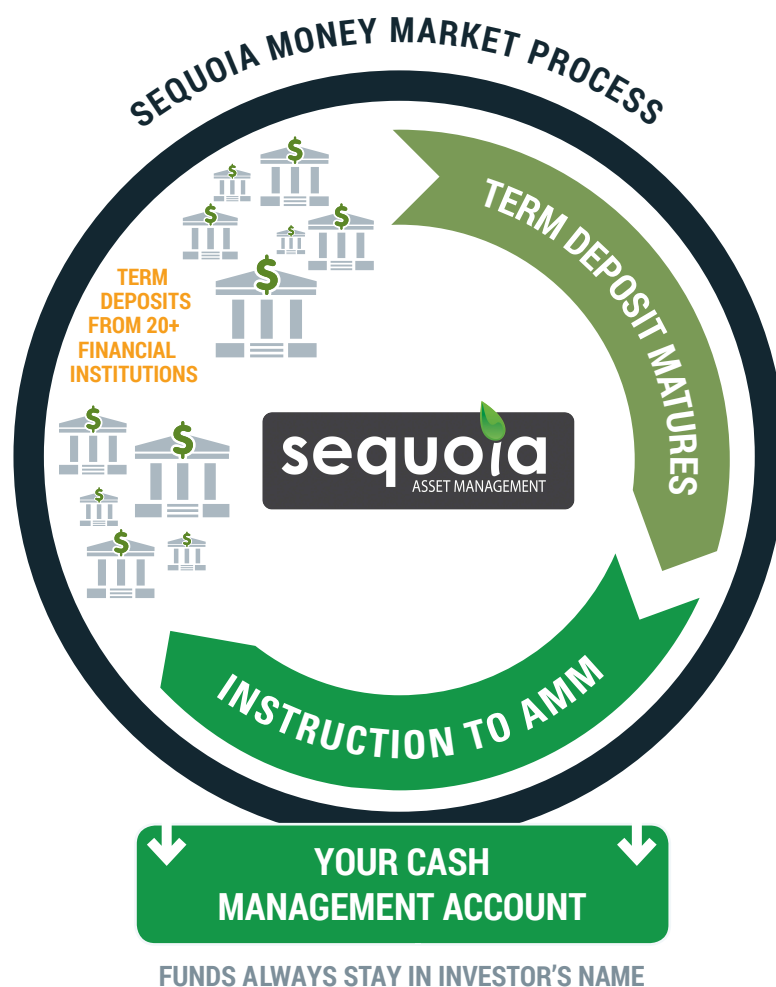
SEQUOIA MONEY MARKET PROCESS

TERM DEPOSITS FROM 20+ FINANCIAL INSTITUTIONS

$

TERM DEPOSIT MATURES

sequoia
ASSET MANAGEMENT

INSTRUCTION TO AMM

YOUR CASH MANAGEMENT ACCOUNT

FUNDS ALWAYS STAY IN INVESTOR'S NAME